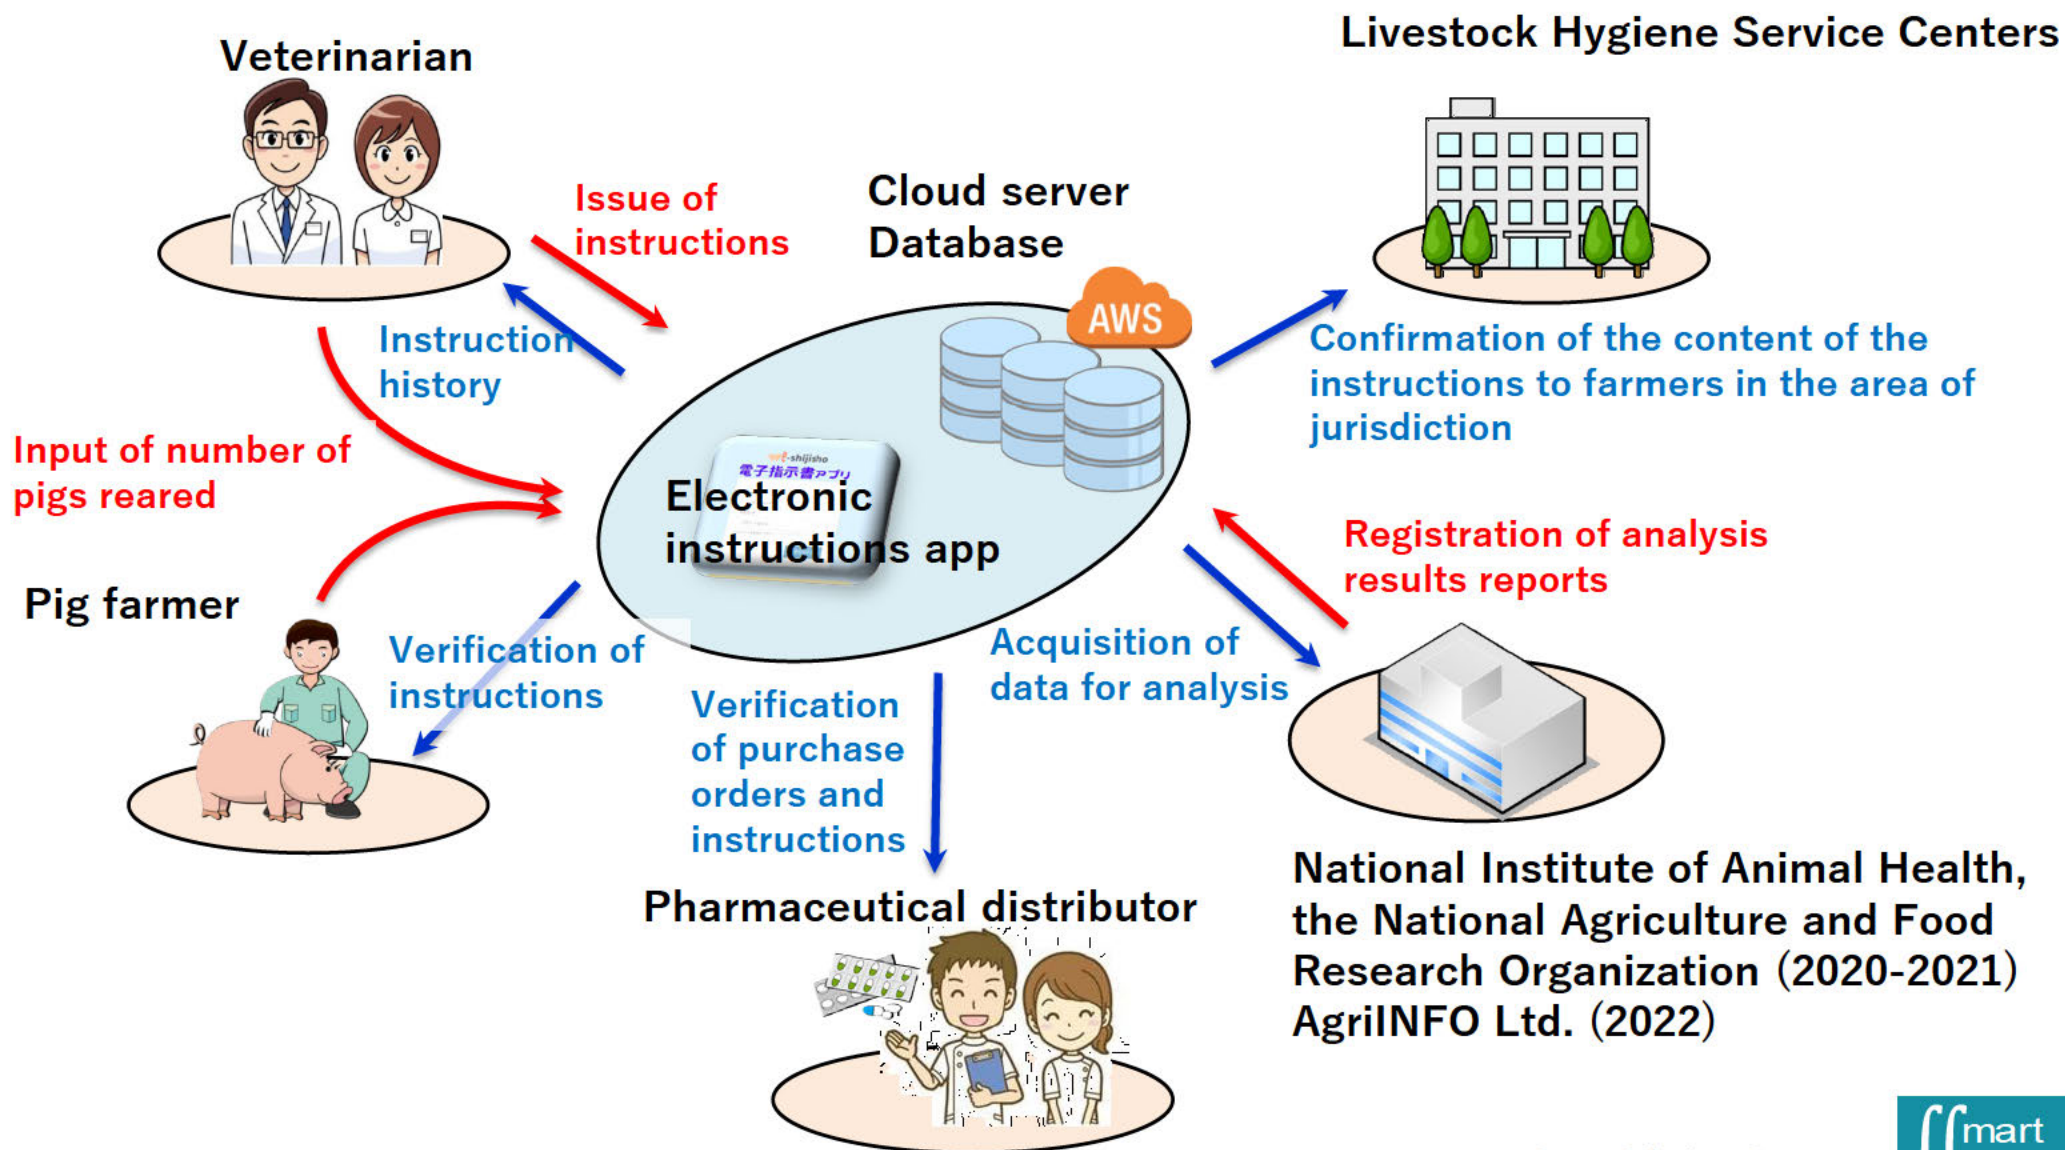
Veterinarian

Livestock Hygiene Service Centers

Issue of instructions

Cloud server Database

AWS

Instruction history

Confirmation of the content of the instructions to farmers in the area of jurisdiction

Input of number of pigs reared

e-shijisho 電子指示書アプリ

Electronic instructions app

Registration of analysis results reports

Pig farmer

Verification of instructions

Acquisition of data for analysis

Verification of purchase orders and instructions

Pharmaceutical distributor

National Institute of Animal Health, the National Agriculture and Food Research Organization (2020-2021) AgriINFO Ltd. (2022)

mart